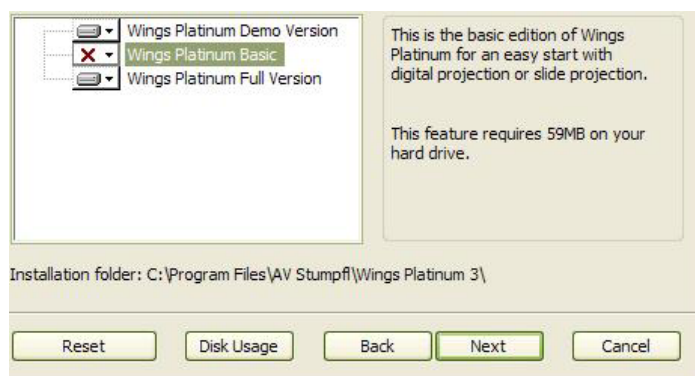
Wings Platinum Demo Version
Wings Platinum Basic
Wings Platinum Full Version

This is the basic edition of Wings Platinum for an easy start with digital projection or slide projection.

This feature requires 59MB on your hard drive.

Installation folder: C:\Program Files\AV Stumpfl\Wings Platinum 3\

Reset
Disk Usage
Back
Next
Cancel